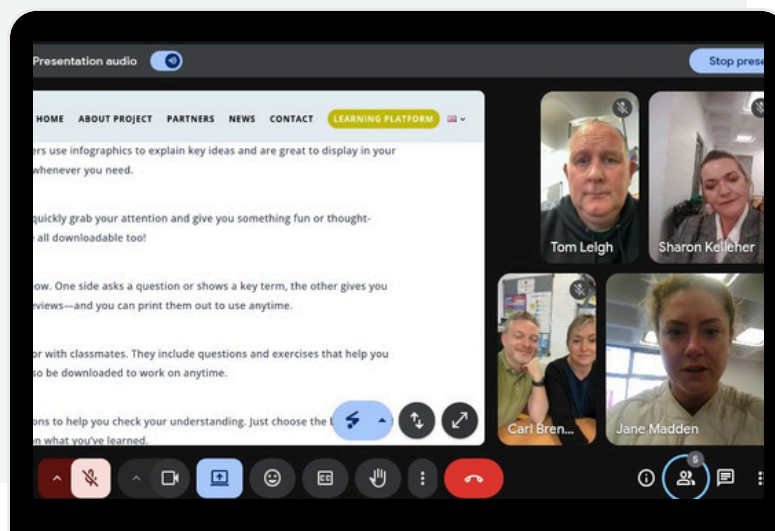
Presentation audio

Stop prese

HOME ABOUT PROJECT PARTNERS NEWS CONTACT LEARNING PLATFORM

ers use infographics to explain key ideas and are great to display in your whenever you need.

quickly grab your attention and give you something fun or thought- all downloadable too!

ow. One side asks a question or shows a key term, the other gives you eviews—and you can print them out to use anytime.

or with classmates. They include questions and exercises that help you so be downloaded to work on anytime.

ons to help you check your understanding. Just choose the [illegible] n what you've learned.

Tom Leigh

Sharon Kelleher

Carl Bren...

Jane Madden

5